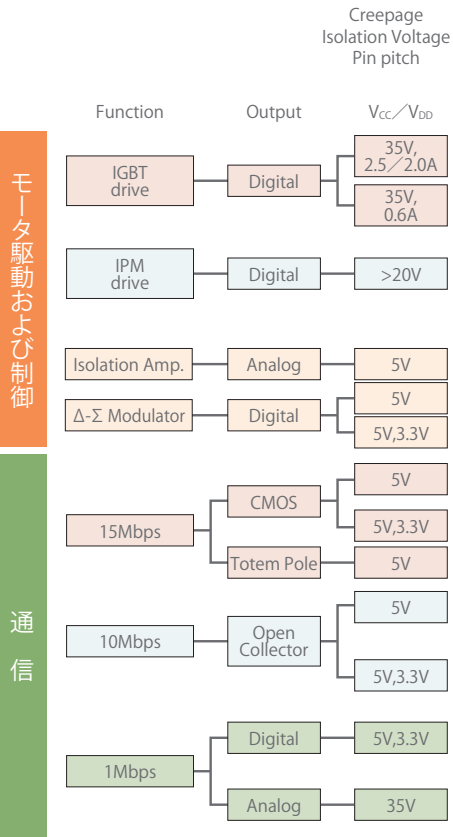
Creepage
Isolation Voltage
Pin pitch

Function

Output

$V_{CC}$／$V_{DD}$

モータ駆動および制御

IGBT drive

Digital

35V, 2.5／2.0A

35V, 0.6A

IPM drive

Digital

>20V

Isolation Amp.

Analog

5V

Δ-Σ Modulator

Digital

5V

5V,3.3V

通信

15Mbps

CMOS

5V

5V,3.3V

Totem Pole

5V

10Mbps

Open Collector

5V

5V,3.3V

1Mbps

Digital

5V,3.3V

Analog

35V